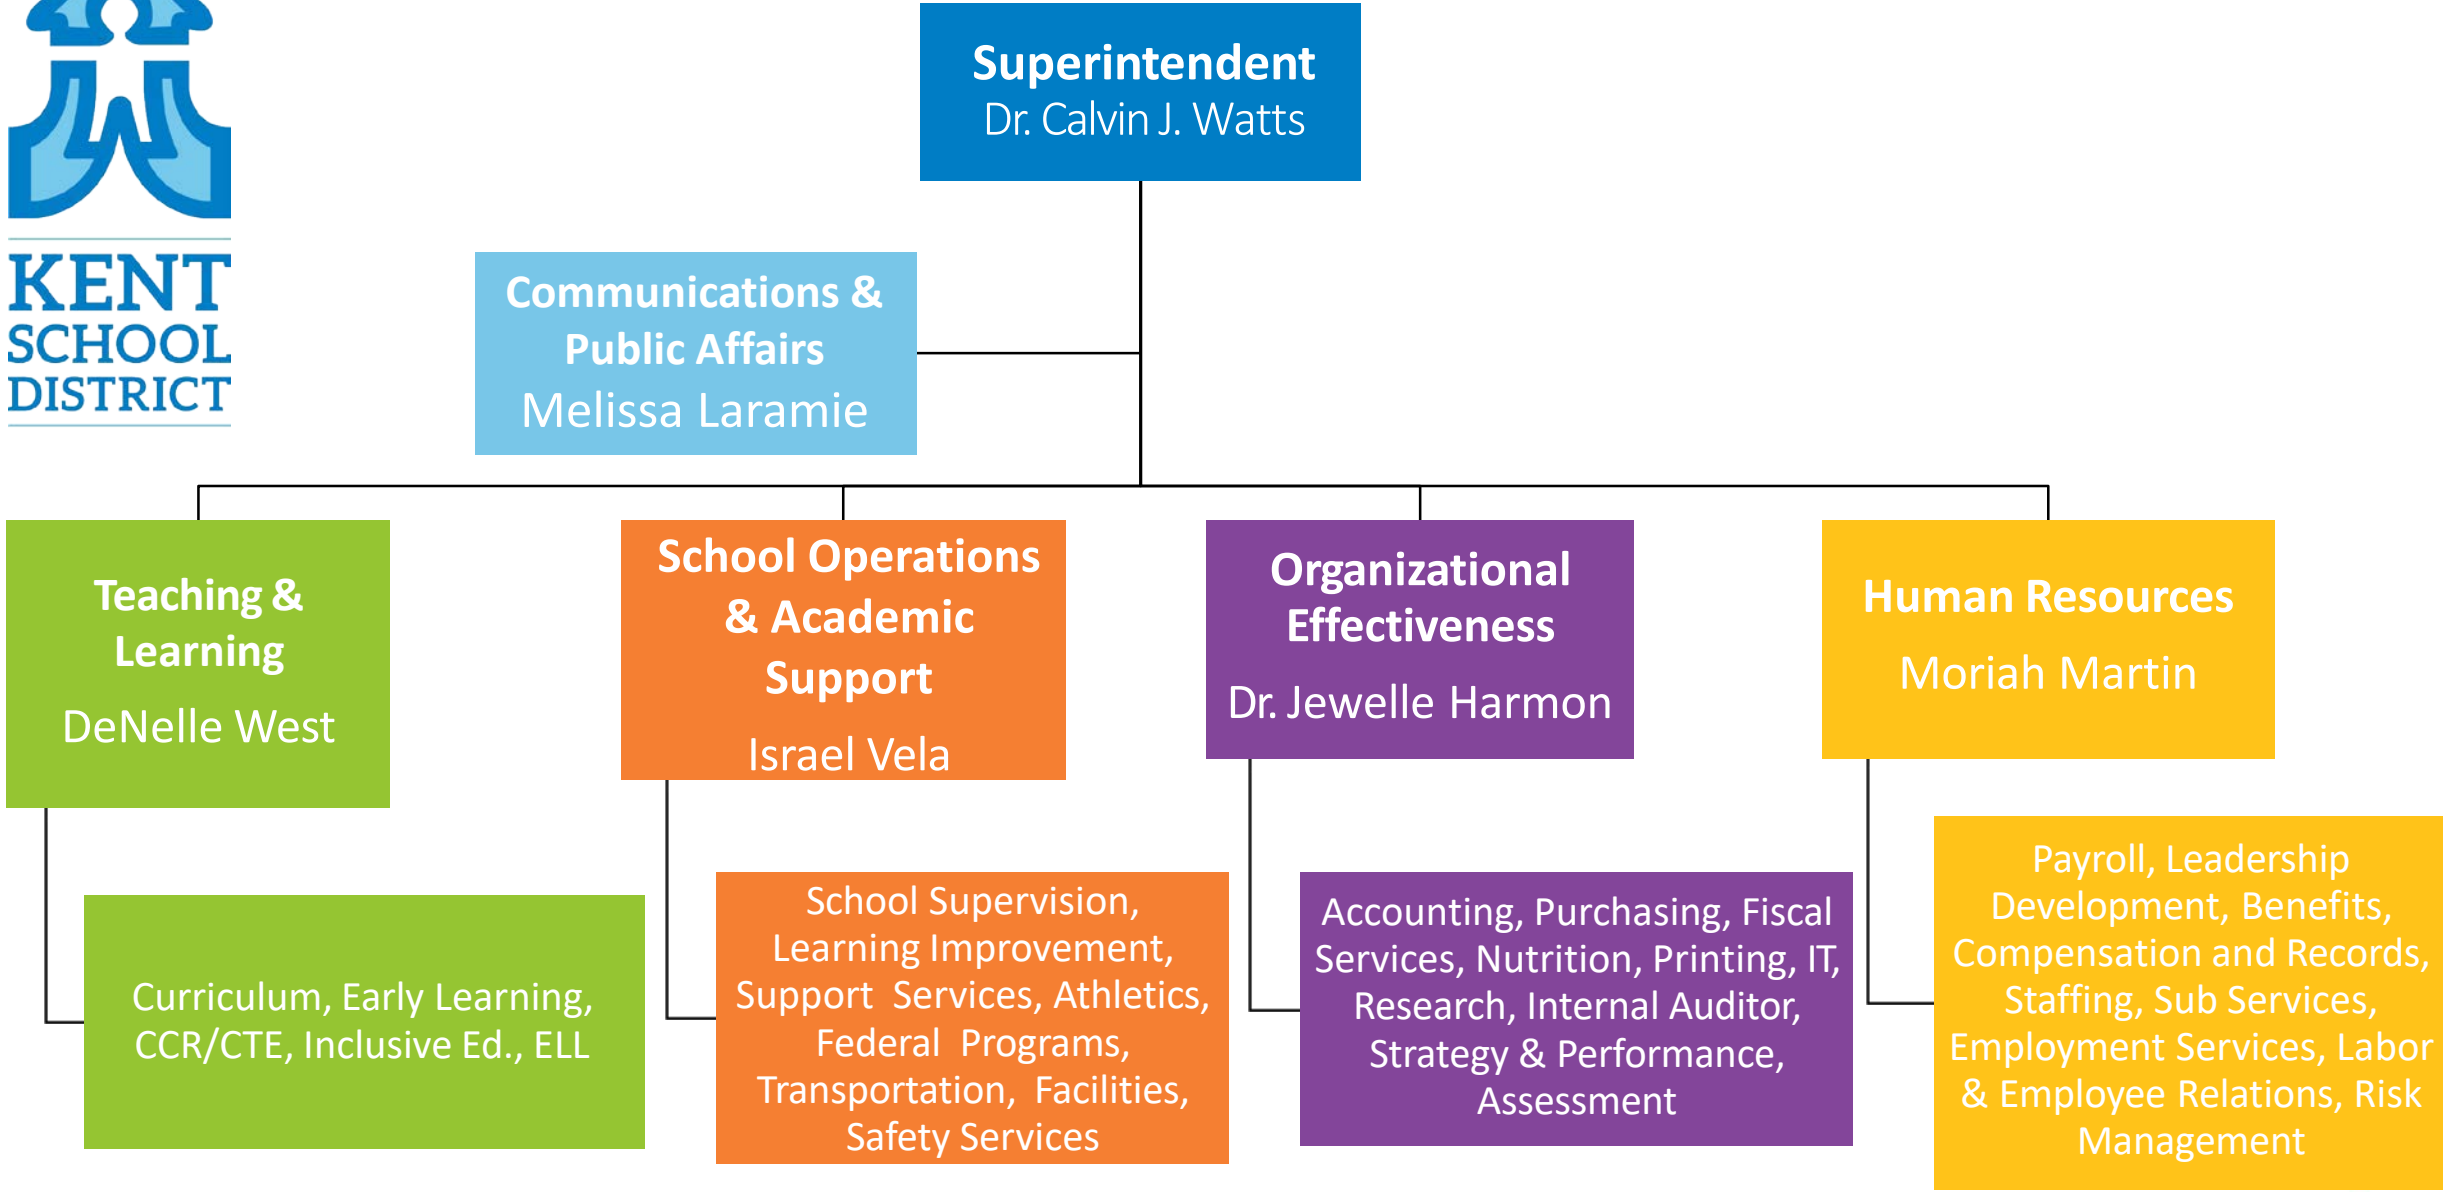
KENT SCHOOL DISTRICT

Superintendent
Dr. Calvin J. Watts

Communications & Public Affairs
Melissa Laramie

Teaching & Learning
DeNelle West

Curriculum, Early Learning, CCR/CTE, Inclusive Ed., ELL

School Operations & Academic Support
Israel Vela

School Supervision, Learning Improvement, Support Services, Athletics, Federal Programs, Transportation, Facilities, Safety Services

Organizational Effectiveness
Dr. Jewelle Harmon

Accounting, Purchasing, Fiscal Services, Nutrition, Printing, IT, Research, Internal Auditor, Strategy & Performance, Assessment

Human Resources
Moriah Martin

Payroll, Leadership Development, Benefits, Compensation and Records, Staffing, Sub Services, Employment Services, Labor & Employee Relations, Risk Management